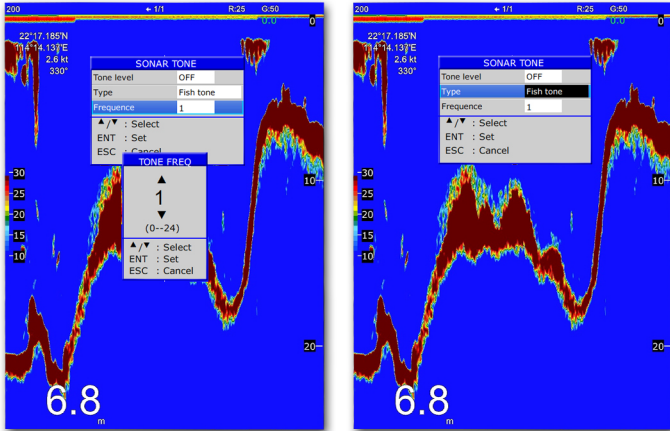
200 ← 1/1 R:25 G:50
0.0
0

22°17.185'N
114°14.137'E
2.6 kt
330°

SONAR TONE

| Tone level | OFF |
|---|---|
| Type | Fish tone |
| Frequence | 1 |

▲/▼ : Select
ENT : Set
ESC : Cancel

TONE FREQ
▲
1
▼
(0--24)
▲/▼ : Select
ENT : Set
ESC : Cancel

30
25
20
15
10

10
20

6.8
m

200 ← 1/1 R:25 G:50
0.0
0

22°17.185'N
114°14.137'E
2.6 kt
330°

SONAR TONE

| Tone level | OFF |
|---|---|
| Type | Fish tone |
| Frequence | 1 |

▲/▼ : Select
ENT : Set
ESC : Cancel

30
25
20
15
10

10
20

6.8
m